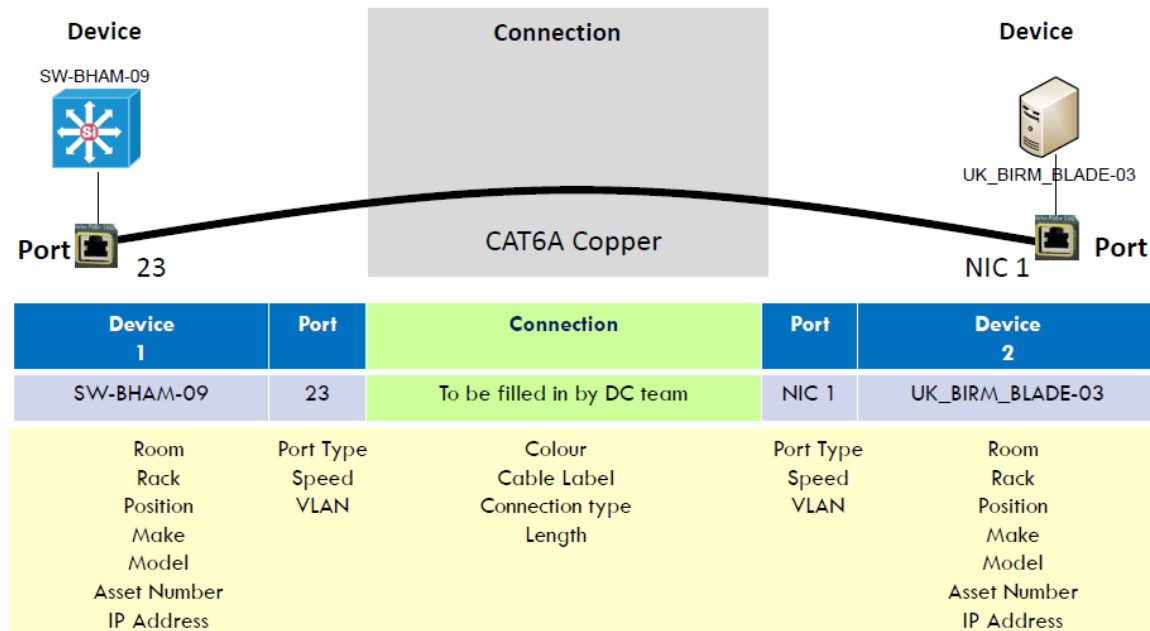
Device

SW-BHAM-09

Port 23

Connection

CAT6A Copper

Device

UK_BIRM_BLADE-03

NIC 1 Port

| Device 1 | Port | Connection | Port | Device 2 |
|---|---|---|---|---|
| SW-BHAM-09 | 23 | To be filled in by DC team | NIC 1 | UK_BIRM_BLADE-03 |
| Room<br>Rack<br>Position<br>Make<br>Model<br>Asset Number<br>IP Address | Port Type<br>Speed<br>VLAN | Colour<br>Cable Label<br>Connection type<br>Length | Port Type<br>Speed<br>VLAN | Room<br>Rack<br>Position<br>Make<br>Model<br>Asset Number<br>IP Address |